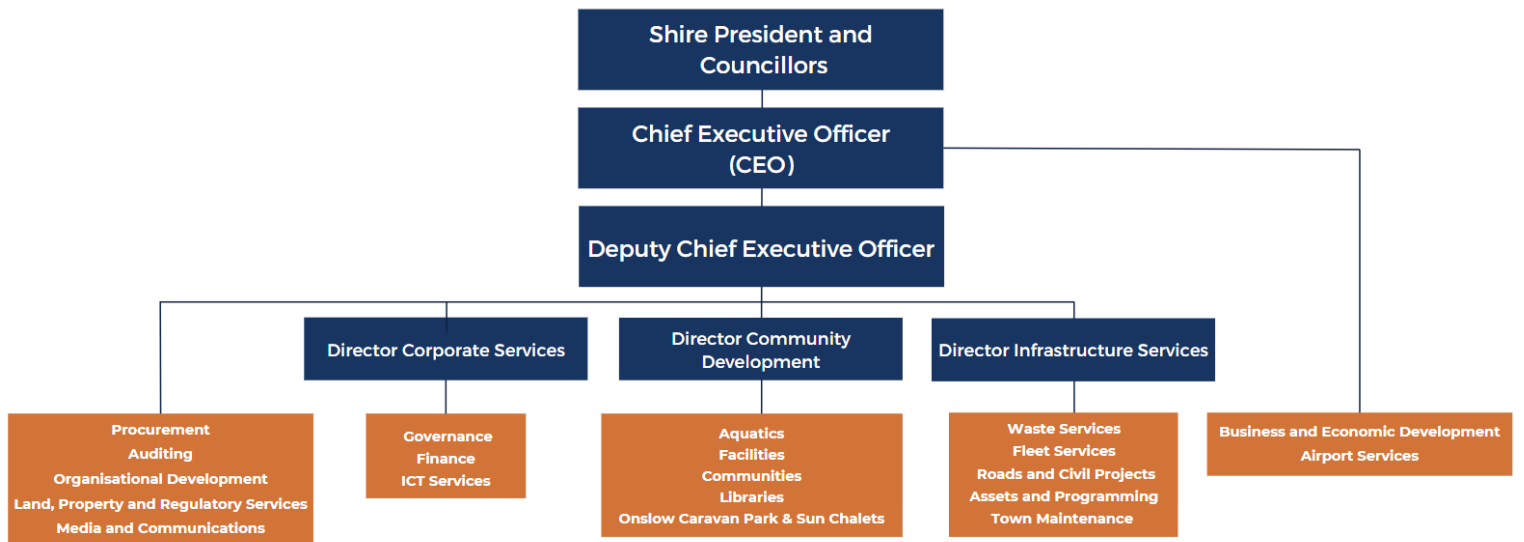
Shire President and Councillors

Chief Executive Officer (CEO)

Deputy Chief Executive Officer

Director Corporate Services

Director Community Development

Director Infrastructure Services

Procurement
Auditing
Organisational Development
Land, Property and Regulatory Services
Media and Communications

Governance
Finance
ICT Services

Aquatics
Facilities
Communities
Libraries
Onslow Caravan Park & Sun Chalets

Waste Services
Fleet Services
Roads and Civil Projects
Assets and Programming
Town Maintenance

Business and Economic Development
Airport Services